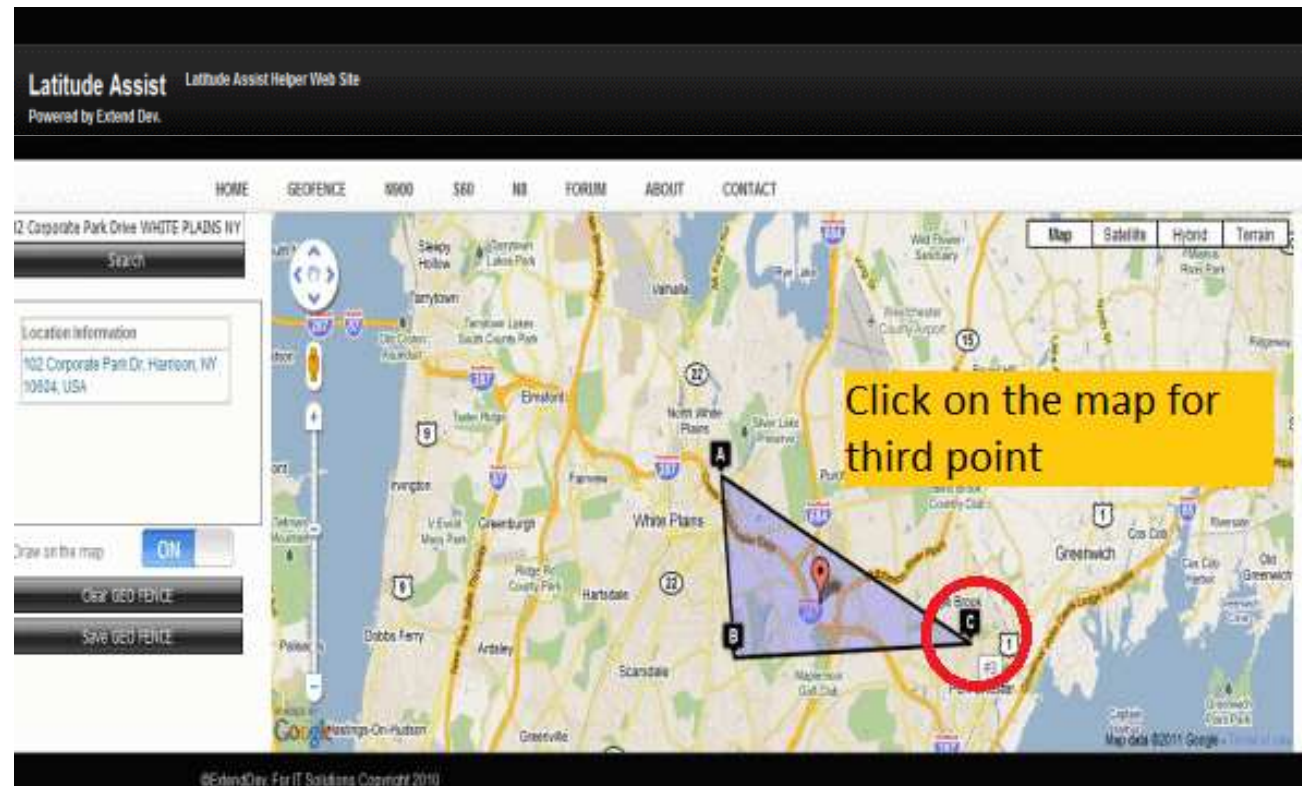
Latitude Assist
Powered by Extend Dev.

Latitude Assist Helper Web Site

HOME GEOFENCE N900 S60 N8 FORUM ABOUT CONTACT

12 Corporate Park Drive WHITE PLAINS NY

Search

Location Information

102 Corporate Park Dr, Harrison, NY 10604, USA

Draw on the map ON

Clear GEO FENCE

Save GEO FENCE

Map Satellite Hybrid Terrain

Click on the map for third point

A
B
C

Sleepy Hollow
Tarrytown
Elmsford
North White Plains
White Plains
Irvington
Greenburgh
Hartsdale
Dobbs Ferry
Ardsley
Scarsdale
Greenwich
Cos Cob
Hastings-On-Hudson
Greenville
Valhalla
Westchester County Airport
Silver Lake Preserve

Map data ©2011 Google

©ExtendDev. For IT Solutions Copyright 2010